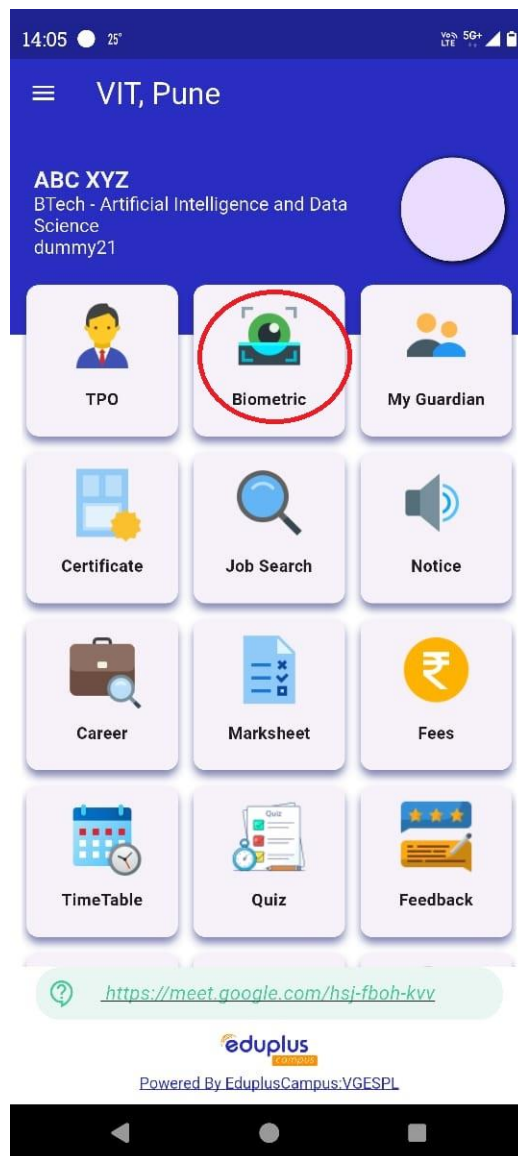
14:05 25° Vo) LTE 5G+

VIT, Pune

ABC XYZ
BTech - Artificial Intelligence and Data Science
dummy21

TPO

Biometric

My Guardian

Certificate

Job Search

Notice

Career

Marksheet

Fees

Quiz

TimeTable

Quiz

Feedback

https://meet.google.com/hsj-fboh-kvv

eduplus campus

Powered By EduplusCampus:VGESPL